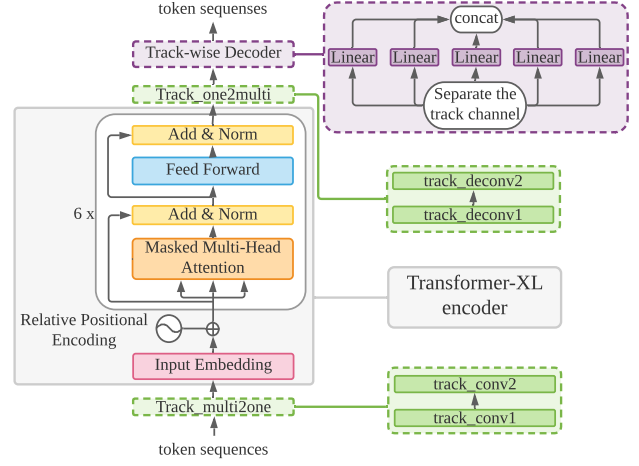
token sequences

Track-wise Decoder

concat

Linear

Linear

Linear

Linear

Linear

Separate the track channel

Track_one2multi

Add & Norm

Feed Forward

6 x

Add & Norm

Masked Multi-Head Attention

track_deconv2

track_deconv1

Transformer-XL encoder

Relative Positional Encoding

Input Embedding

track_conv2

track_conv1

Track_multi2one

token sequences